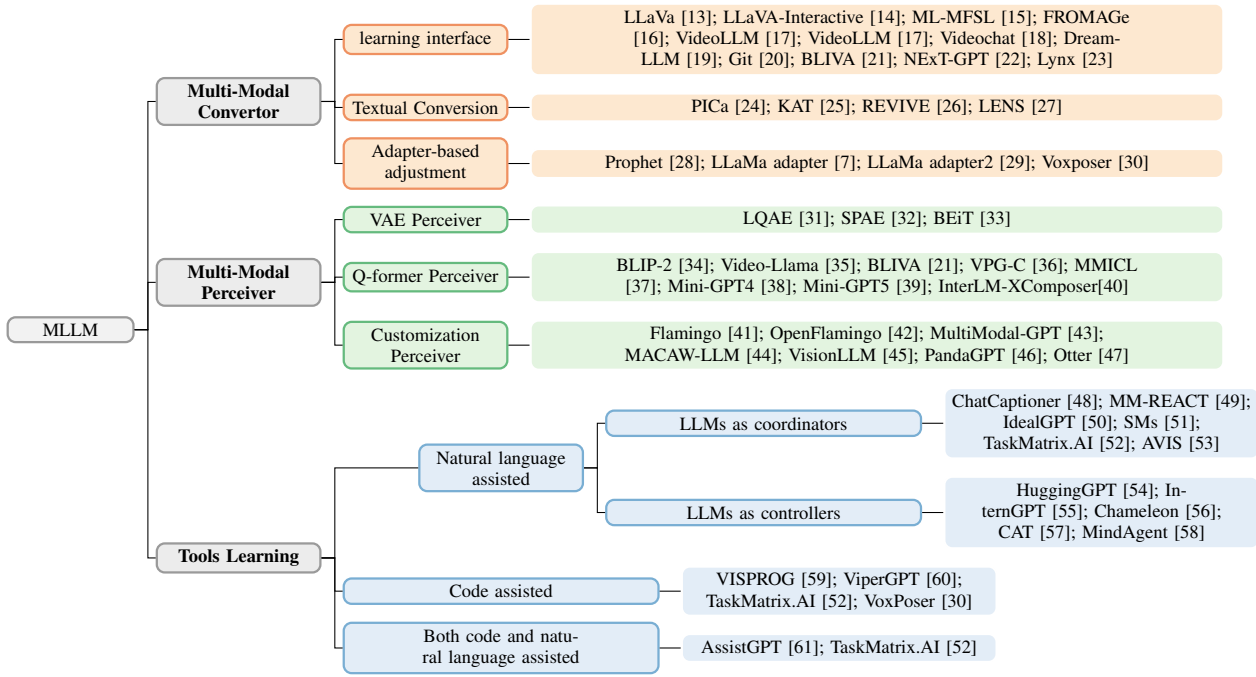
MLLM

Multi-Modal Convertor

learning interface

LLaVa [13]; LLaVA-Interactive [14]; ML-MFSL [15]; FROMAGe [16]; VideoLLM [17]; VideoLLM [17]; Videochat [18]; DreamLLM [19]; Git [20]; BLIVA [21]; NExT-GPT [22]; Lynx [23]

Textual Conversion

PICa [24]; KAT [25]; REVIVE [26]; LENS [27]

Adapter-based adjustment

Prophet [28]; LLaMa adapter [7]; LLaMa adapter2 [29]; Voxposer [30]

Multi-Modal Perceiver

VAE Perceiver

LQAE [31]; SPAE [32]; BEiT [33]

Q-former Perceiver

BLIP-2 [34]; Video-Llama [35]; BLIVA [21]; VPG-C [36]; MMICL [37]; Mini-GPT4 [38]; Mini-GPT5 [39]; InterLM-XComposer[40]

Customization Perceiver

Flamingo [41]; OpenFlamingo [42]; MultiModal-GPT [43]; MACAW-LLM [44]; VisionLLM [45]; PandaGPT [46]; Otter [47]

Tools Learning

Natural language assisted

LLMs as coordinators

ChatCaptioner [48]; MM-REACT [49]; IdealGPT [50]; SMs [51]; TaskMatrix.AI [52]; AVIS [53]

LLMs as controllers

HuggingGPT [54]; InternGPT [55]; Chameleon [56]; CAT [57]; MindAgent [58]

Code assisted

VISPROG [59]; ViperGPT [60]; TaskMatrix.AI [52]; VoxPoser [30]

Both code and natural language assisted

AssistGPT [61]; TaskMatrix.AI [52]